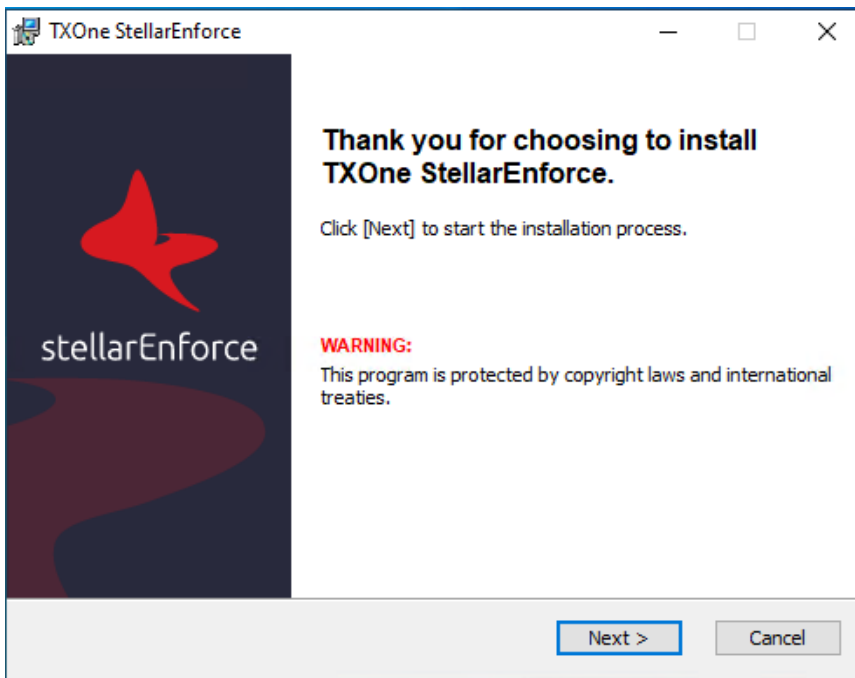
TXOne StellarEnforce

stellarEnforce

Thank you for choosing to install TXOne StellarEnforce.

Click [Next] to start the installation process.

WARNING:
This program is protected by copyright laws and international treaties.

Next >
Cancel